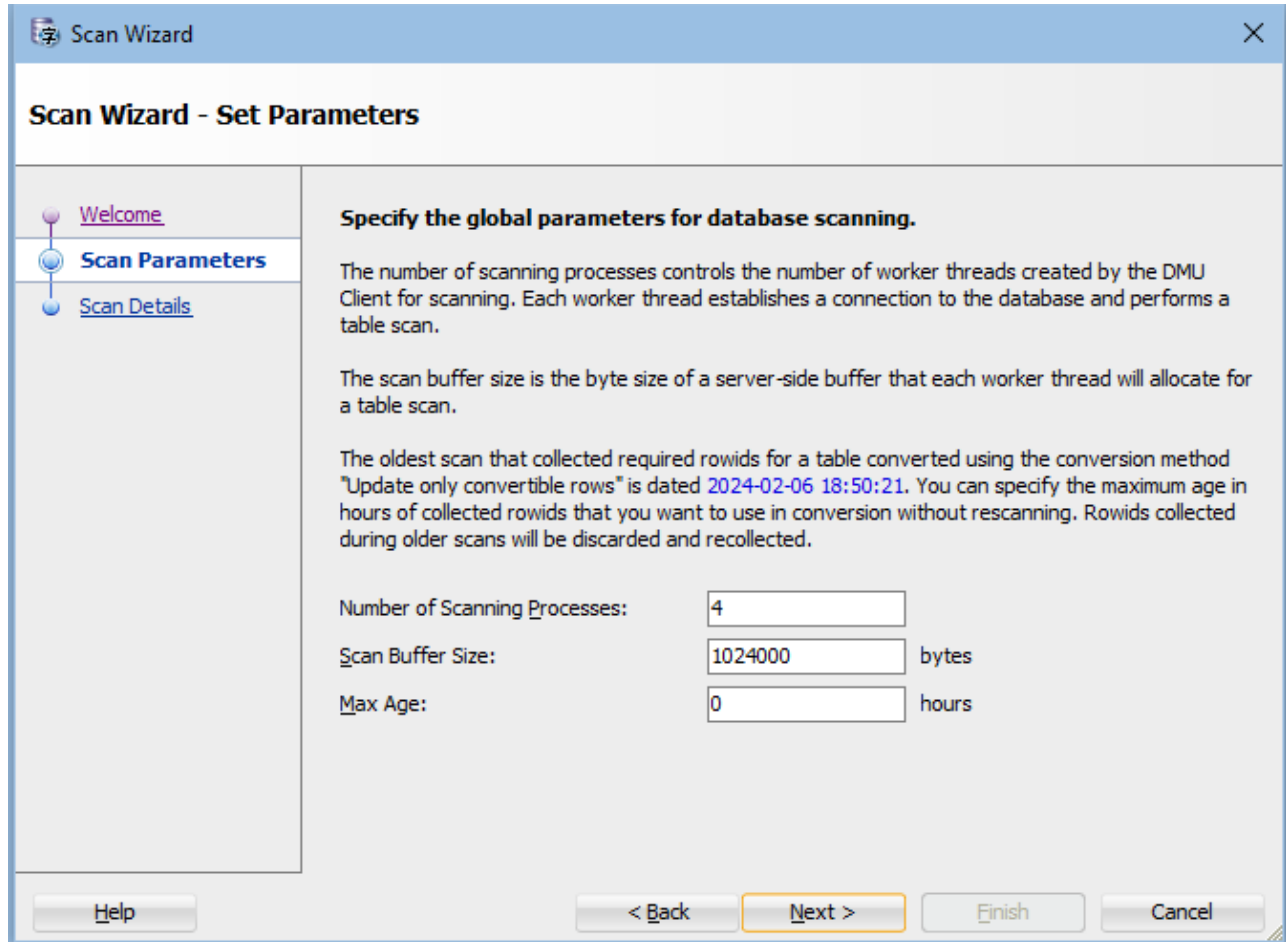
Scan Wizard

Scan Wizard - Set Parameters

Welcome
Scan Parameters
Scan Details

Specify the global parameters for database scanning.

The number of scanning processes controls the number of worker threads created by the DMU Client for scanning. Each worker thread establishes a connection to the database and performs a table scan.

The scan buffer size is the byte size of a server-side buffer that each worker thread will allocate for a table scan.

The oldest scan that collected required rowids for a table converted using the conversion method "Update only convertible rows" is dated 2024-02-06 18:50:21. You can specify the maximum age in hours of collected rowids that you want to use in conversion without rescanning. Rowids collected during older scans will be discarded and recollected.

Number of Scanning Processes: 4

Scan Buffer Size: 1024000 bytes

Max Age: 0 hours

Help | < Back | Next > | Finish | Cancel